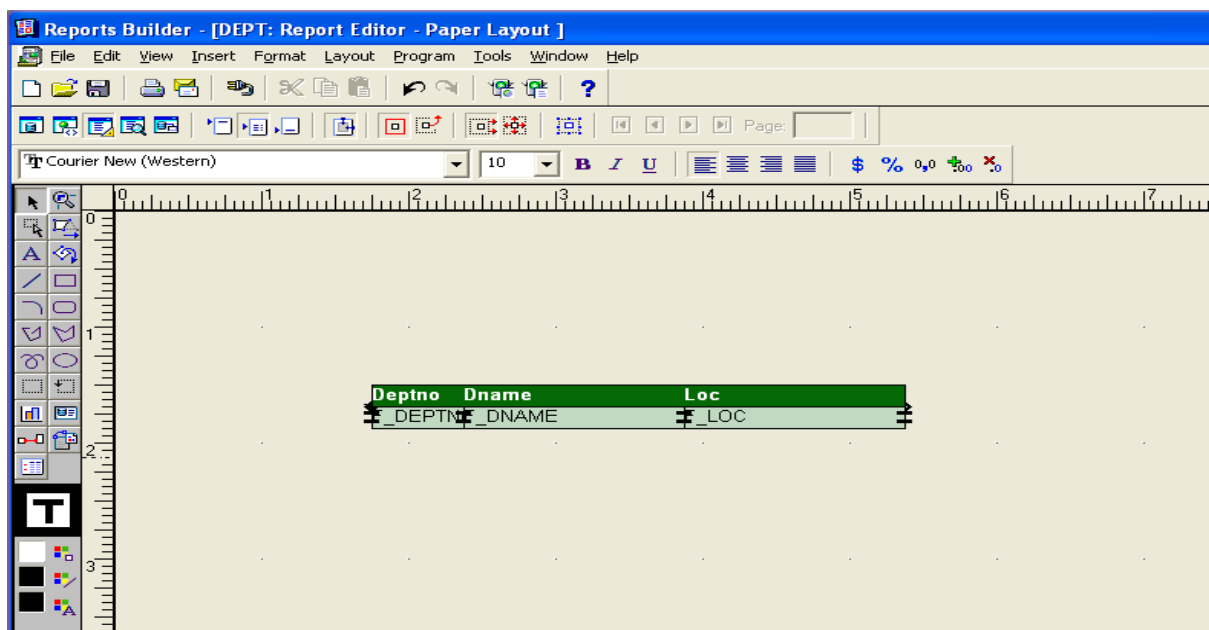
Reports Builder - [DEPT: Report Editor - Paper Layout ]

File Edit View Insert Format Layout Program Tools Window Help

?

Page:

Courier New (Western)

10

B I U

$ % 0,0

0 1 2 3 4 5 6 7

0

1

2

3

Deptno Dname Loc

_DEPTN _DNAME _LOC

A

T